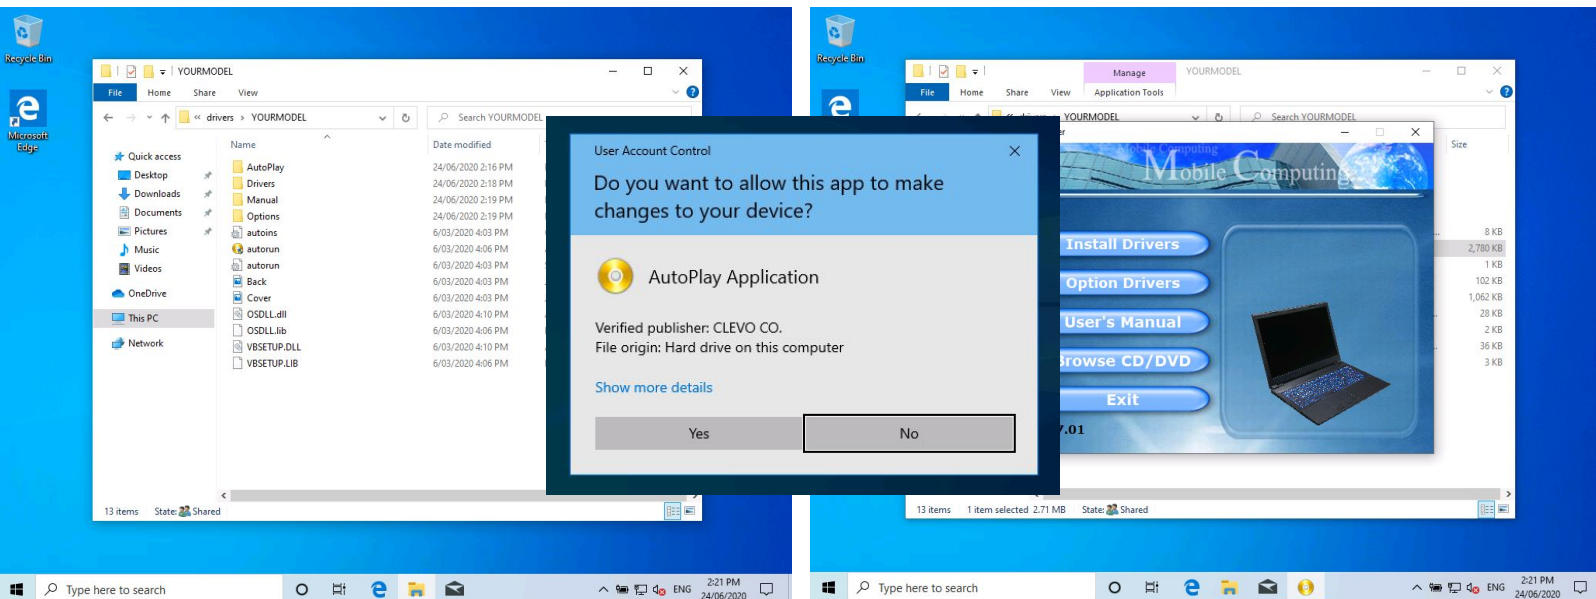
Recycle Bin

Microsoft Edge

YOURMODEL

File Home Share View

« drivers › YOURMODEL

Search YOURMODEL

Quick access
Desktop
Downloads
Documents
Pictures
Music
Videos
OneDrive
This PC
Network

| Name | Date modified |
|---|---|
| AutoPlay | 24/06/2020 2:16 PM |
| Drivers | 24/06/2020 2:18 PM |
| Manual | 24/06/2020 2:19 PM |
| Options | 24/06/2020 2:19 PM |
| autoins | 6/03/2020 4:03 PM |
| autorun | 6/03/2020 4:06 PM |
| autorun | 6/03/2020 4:03 PM |
| Back | 6/03/2020 4:03 PM |
| Cover | 6/03/2020 4:03 PM |
| OSDLL.dll | 6/03/2020 4:10 PM |
| OSDLL.lib | 6/03/2020 4:06 PM |
| VBSETUP.DLL | 6/03/2020 4:10 PM |
| VBSETUP.LIB | 6/03/2020 4:06 PM |

13 items State: Shared

User Account Control

Do you want to allow this app to make changes to your device?

AutoPlay Application

Verified publisher: CLEVO CO.
File origin: Hard drive on this computer

Show more details

Yes No

Recycle Bin

Manage YOURMODEL

File Home Share View Application Tools

YOURMODEL

Search YOURMODEL

Size

Mobile Computing

Install Drivers
Option Drivers
User's Manual
Browse CD/DVD
Exit

7.01

8 KB
2,780 KB
1 KB
102 KB
1,062 KB
28 KB
2 KB
36 KB
3 KB

13 items 1 item selected 2.71 MB State: Shared

Type here to search

ENG 2:21 PM 24/06/2020

Type here to search

ENG 2:21 PM 24/06/2020